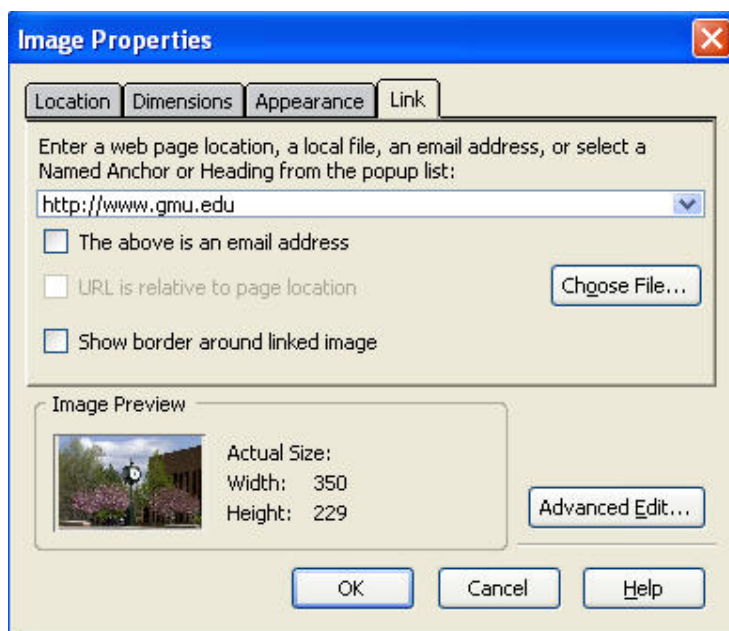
Image Properties

Location | Dimensions | Appearance | Link

Enter a web page location, a local file, an email address, or select a Named Anchor or Heading from the popup list:

http://www.gmu.edu

The above is an email address

URL is relative to page location

Choose File...

Show border around linked image

Image Preview

Actual Size:
Width: 350
Height: 229

Advanced Edit...

OK

Cancel

Help